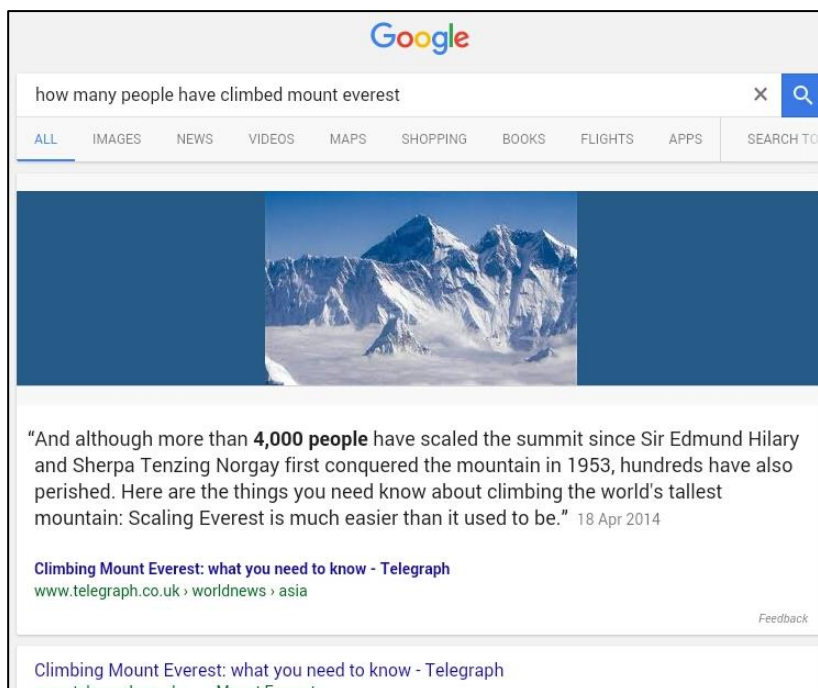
Google

how many people have climbed mount everest

ALL IMAGES NEWS VIDEOS MAPS SHOPPING BOOKS FLIGHTS APPS SEARCH TO

"And although more than **4,000 people** have scaled the summit since Sir Edmund Hilary and Sherpa Tenzing Norgay first conquered the mountain in 1953, hundreds have also perished. Here are the things you need know about climbing the world's tallest mountain: Scaling Everest is much easier than it used to be." 18 Apr 2014

Climbing Mount Everest: what you need to know - Telegraph
www.telegraph.co.uk › worldnews › asia

Feedback

Climbing Mount Everest: what you need to know - Telegraph
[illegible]